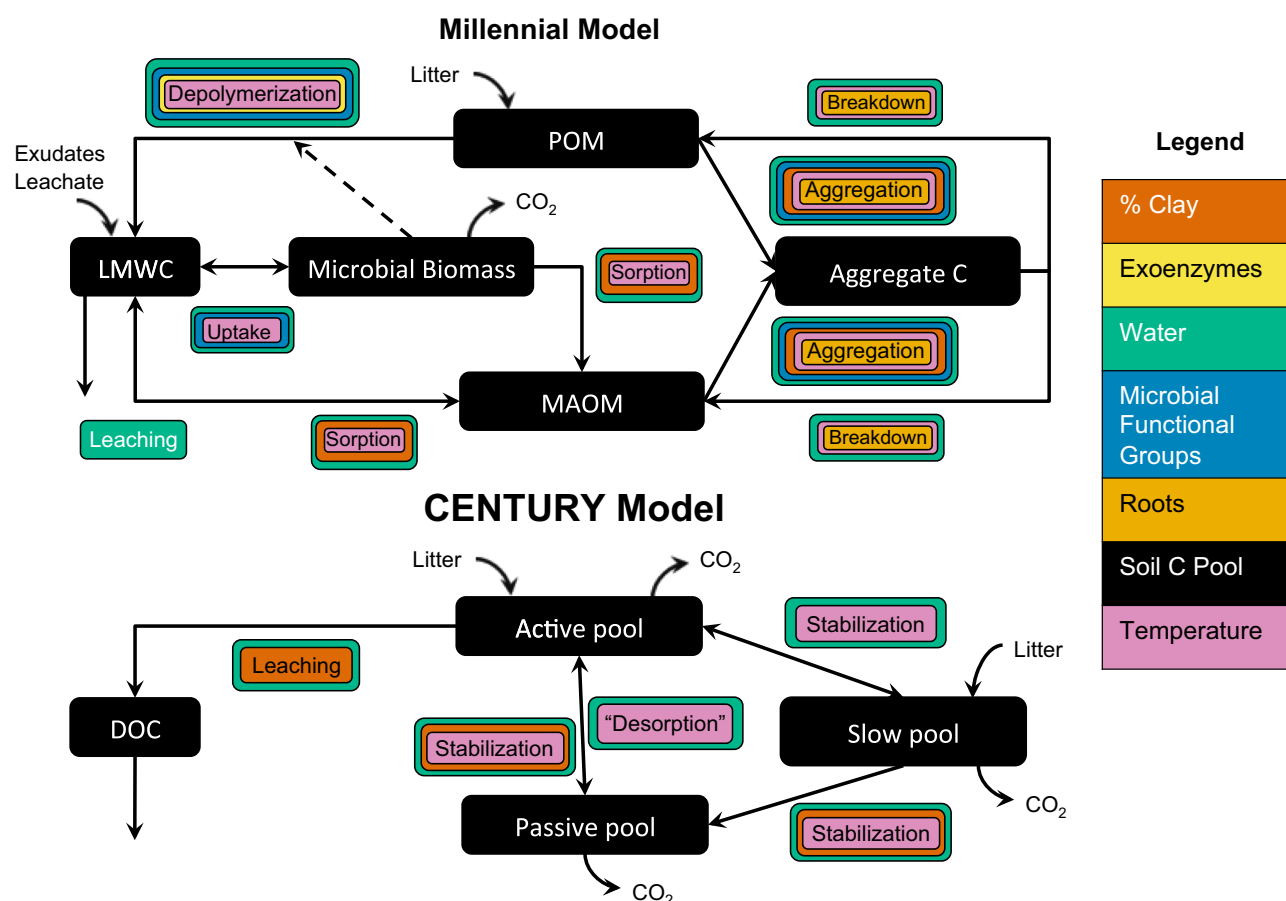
Millennial Model

Litter

Depolymerization

Breakdown

POM

Exudates
Leachate

Aggregation

$CO_2$

LMWC

Microbial Biomass

Sorption

Aggregate C

Uptake

Aggregation

MAOM

Leaching

Sorption

Breakdown

CENTURY Model

Litter

$CO_2$

Active pool

Stabilization

Litter

Leaching

DOC

"Desorption"

Slow pool

Stabilization

$CO_2$

Passive pool

Stabilization

$CO_2$

Legend

% Clay

Exoenzymes

Water

Microbial Functional Groups

Roots

Soil C Pool

Temperature